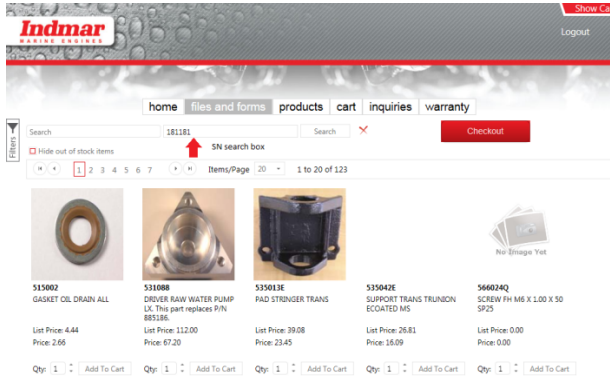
Show Ca

Indmar
MARINE ENGINES

Logout

home files and forms products cart inquiries warranty

Filters

Search 181181 Search ✕

Checkout

SN search box

Hide out of stock items

1 2 3 4 5 6 7

Items/Page 20 1 to 20 of 123

No Image Yet

515002
GASKET OIL DRAIN ALL
List Price: 4.44
Price: 2.66
Qty: 1 Add To Cart

531088
DRIVER RAW WATER PUMP LX. This part replaces P/N 885186.
List Price: 112.00
Price: 67.20
Qty: 1 Add To Cart

535013E
PAD STRINGER TRANS
List Price: 39.08
Price: 23.45
Qty: 1 Add To Cart

535042E
SUPPORT TRANS TRUNION ECOATED MS
List Price: 26.81
Price: 16.09
Qty: 1 Add To Cart

566024Q
SCREW FH M6 X 1.00 X 50 SP25
List Price: 0.00
Price: 0.00
Qty: 1 Add To Cart